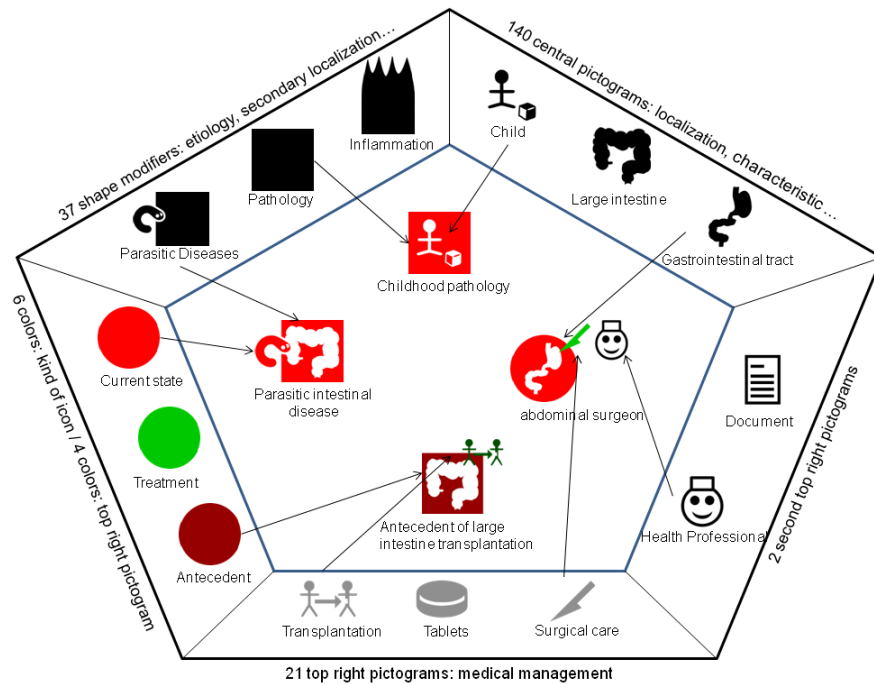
37 shape modifiers: etiology, secondary localization…

140 central pictograms: localization, characteristic…

Inflammation

Child

Pathology

Large intestine

Parasitic Diseases

Childhood pathology

Gastrointestinal tract

6 colors: kind of icon / 4 colors: top right pictogram

Current state

Parasitic intestinal disease

abdominal surgeon

Document

2 second top right pictograms

Treatment

Antecedent

Antecedent of large intestine transplantation

Health Professional

Transplantation

Tablets

Surgical care

21 top right pictograms: medical management